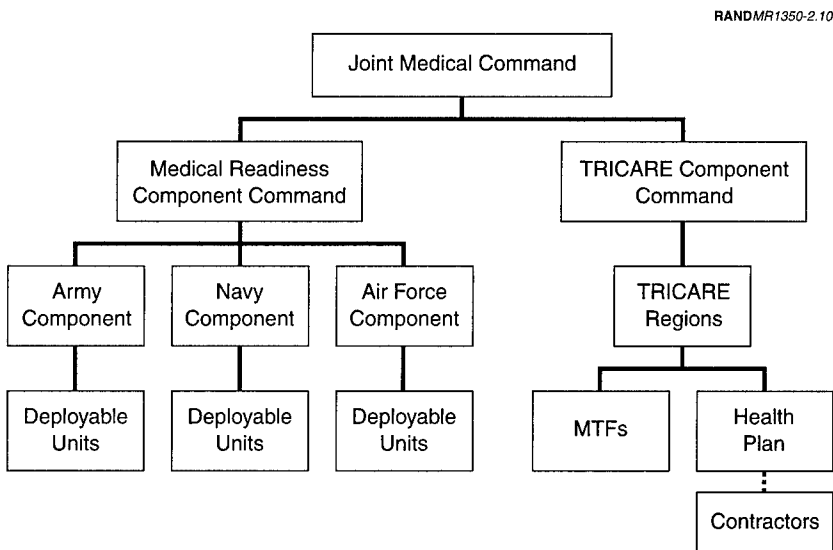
RANDMR1350-2.10

Joint Medical Command

Medical Readiness Component Command

TRICARE Component Command

Army Component

Navy Component

Air Force Component

TRICARE Regions

Deployable Units

Deployable Units

Deployable Units

MTFs

Health Plan

Contractors